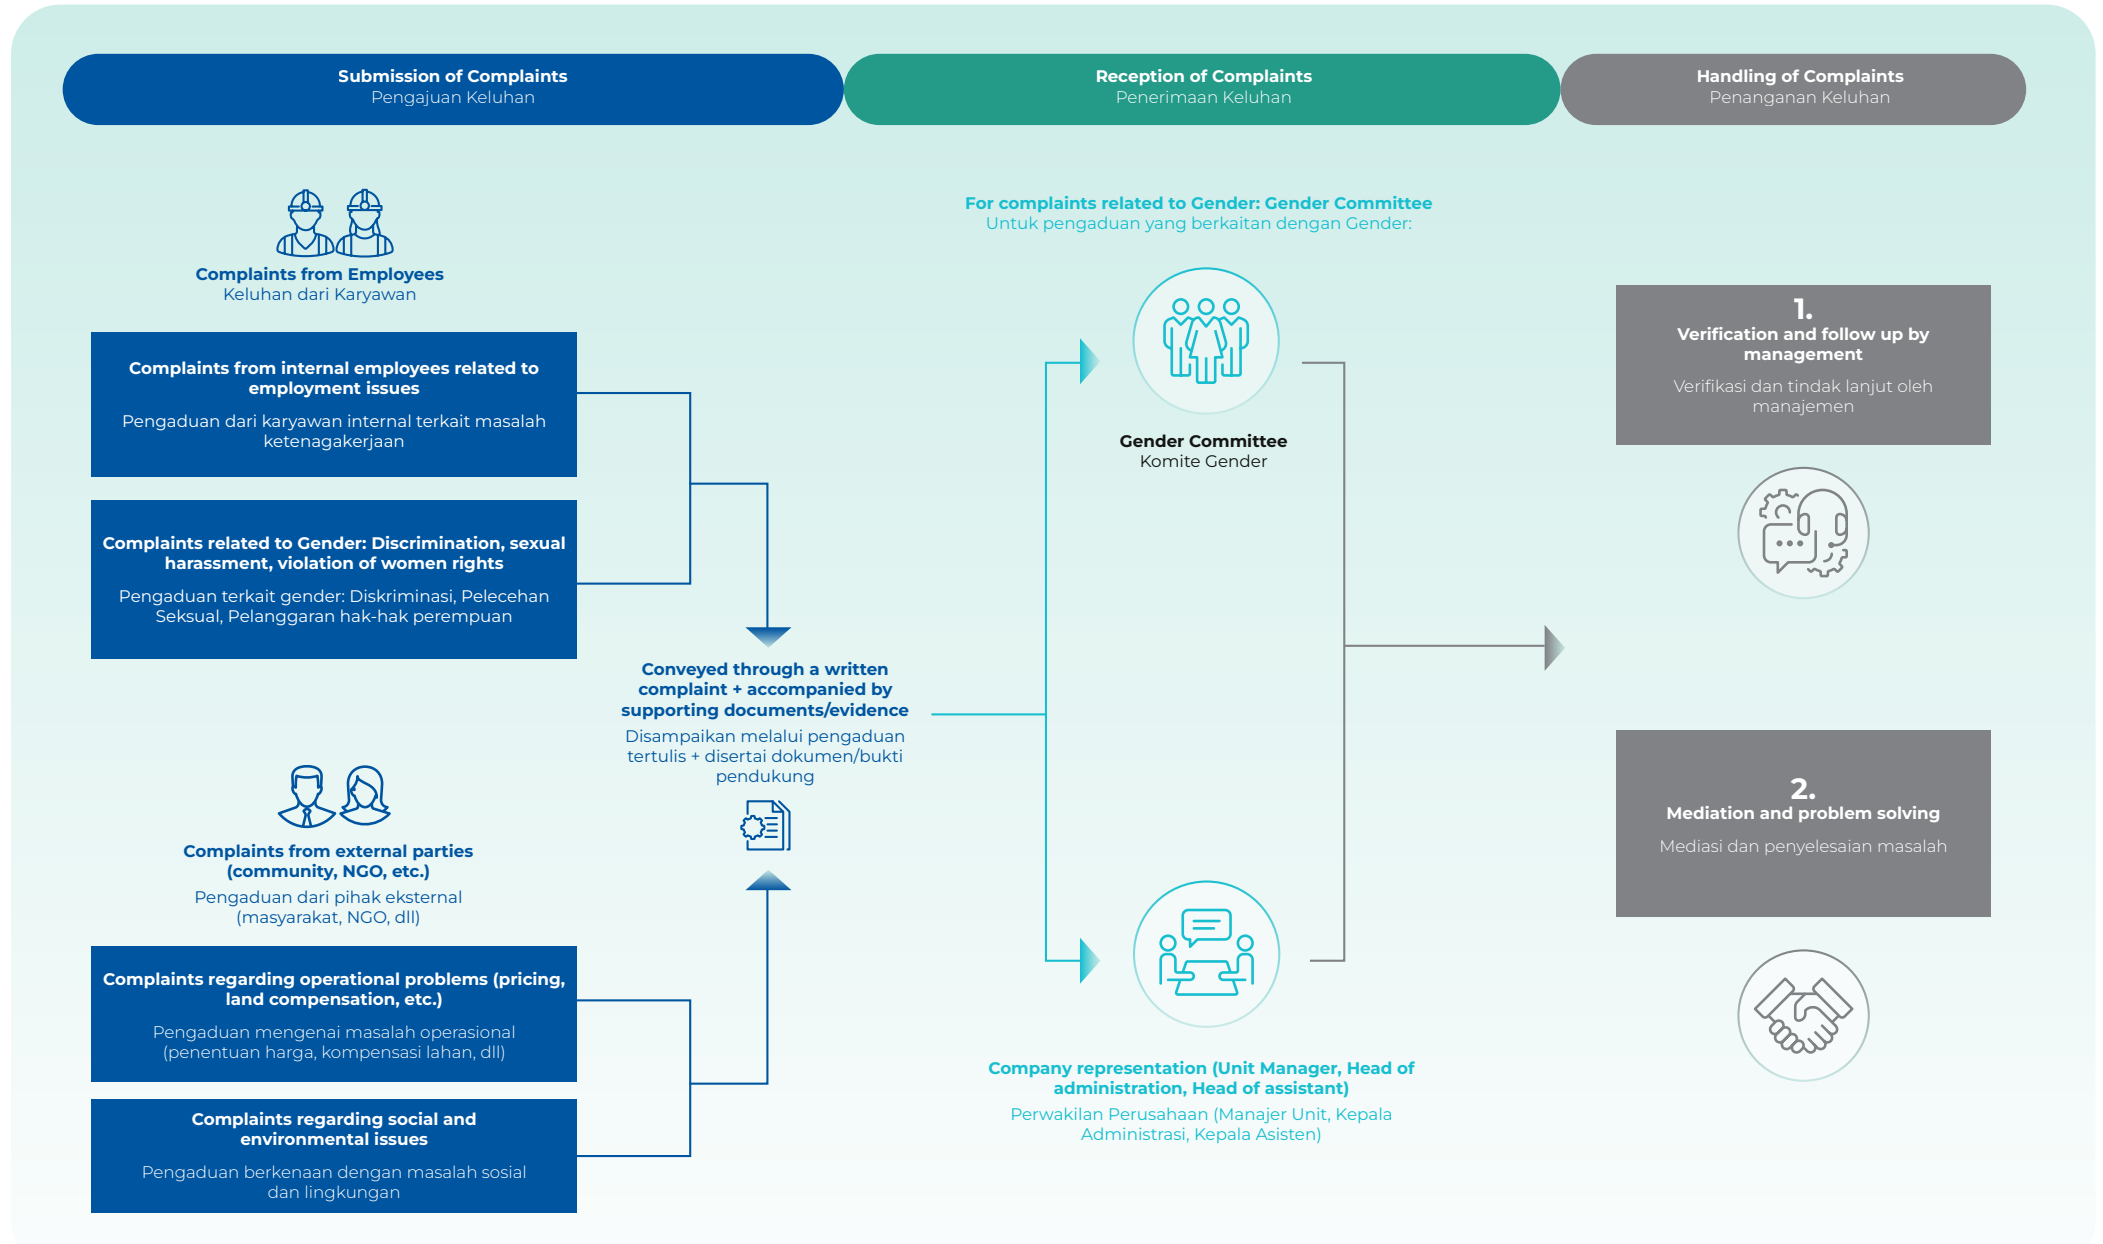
Submission of Complaints
Pengajuan Keluhan

Reception of Complaints
Penerimaan Keluhan

Handling of Complaints
Penanganan Keluhan

Complaints from Employees
Keluhan dari Karyawan

Complaints from internal employees related to employment issues
Pengaduan dari karyawan internal terkait masalah ketenagakerjaan

Complaints related to Gender: Discrimination, sexual harassment, violation of women rights
Pengaduan terkait gender: Diskriminasi, Pelecehan Seksual, Pelanggaran hak-hak perempuan

Conveyed through a written complaint + accompanied by supporting documents/evidence
Disampaikan melalui pengaduan tertulis + disertai dokumen/bukti pendukung

Complaints from external parties (community, NGO, etc.)
Pengaduan dari pihak eksternal (masyarakat, NGO, dll)

Complaints regarding operational problems (pricing, land compensation, etc.)
Pengaduan mengenai masalah operasional (penentuan harga, kompensasi lahan, dll)

Complaints regarding social and environmental issues
Pengaduan berkenaan dengan masalah sosial dan lingkungan

For complaints related to Gender: Gender Committee
Untuk pengaduan yang berkaitan dengan Gender:

Gender Committee
Komite Gender

Company representation (Unit Manager, Head of administration, Head of assistant)
Perwakilan Perusahaan (Manajer Unit, Kepala Administrasi, Kepala Asisten)

1.
Verification and follow up by management
Verifikasi dan tindak lanjut oleh manajemen

2.
Mediation and problem solving
Mediasi dan penyelesaian masalah